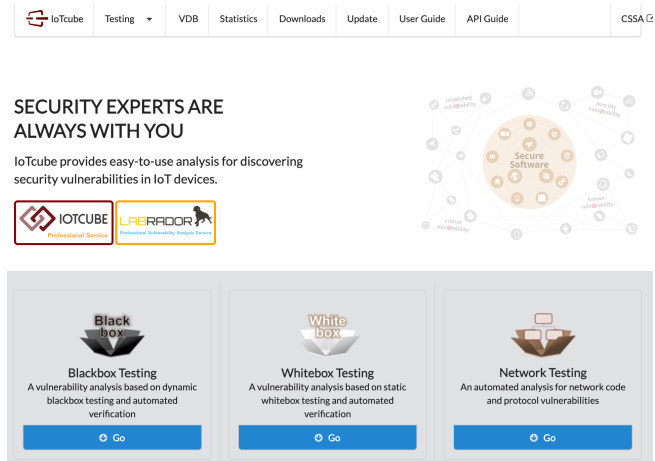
IoTcube Testing VDB Statistics Downloads Update User Guide API Guide CSSA

SECURITY EXPERTS ARE ALWAYS WITH YOU

IoTcube provides easy-to-use analysis for discovering security vulnerabilities in IoT devices.

IOTCUBE Professional Service

LABRADOR Professional Vulnerability Analysis Service

unpatched vulnerability

zero-day vulnerability

Secure Software

known vulnerability

critical vulnerability

Black box

Blackbox Testing
A vulnerability analysis based on dynamic blackbox testing and automated verification

Go

White box

Whitebox Testing
A vulnerability analysis based on static whitebox testing and automated verification

Go

Network Testing
An automated analysis for network code and protocol vulnerabilities

Go